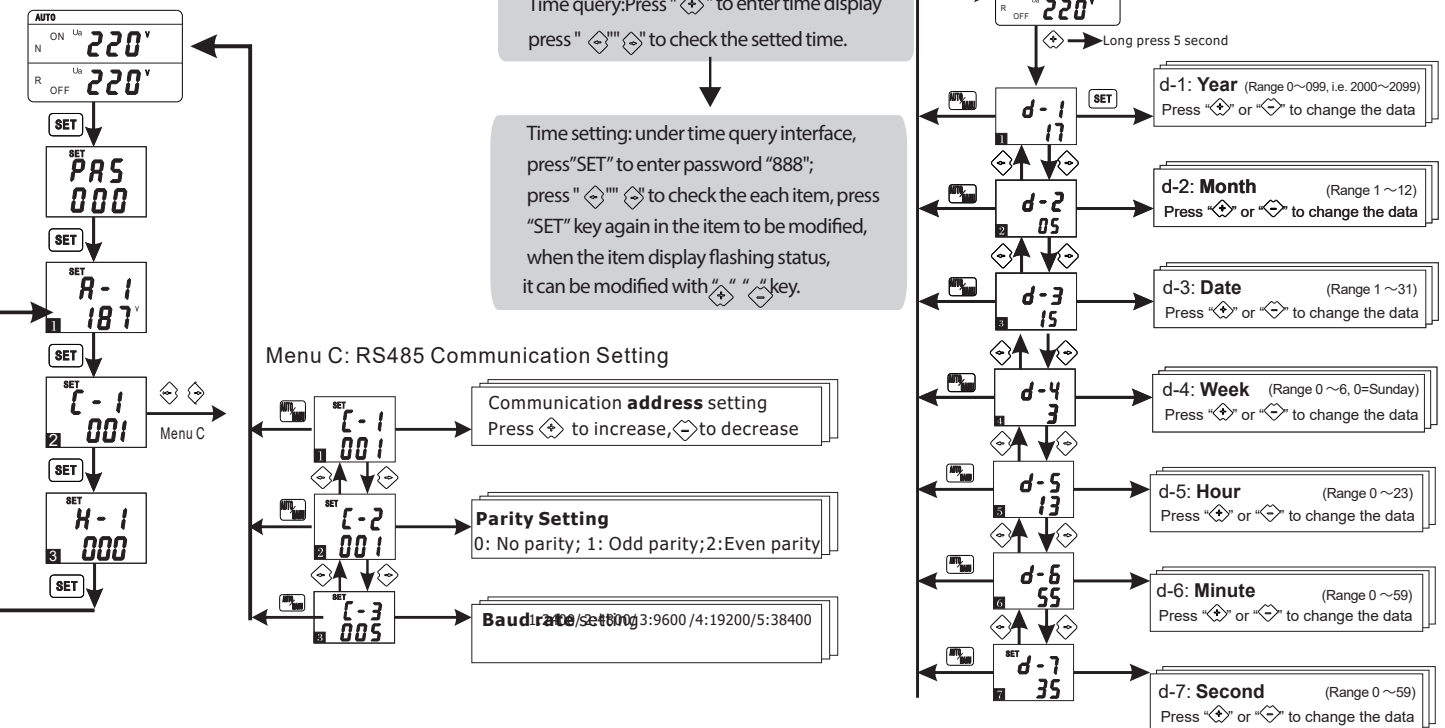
AUTO
N ON Ua 220 V
R OFF Ua 220 V
SET
SET
PAS
000
SET
SET
A - 1
187 V
1
SET
SET
C - 1
001
2
Menu C
SET
SET
H - 1
000
3
SET

Time query:Press " " to enter time display press " "" " to check the setted time.

Time setting: under time query interface, press"SET" to enter password "888"; press " "" " to check the each item, press "SET" key again in the item to be modified, when the item display flashing status, it can be modified with " " " key.

Menu C: RS485 Communication Setting

SET
C - 1
001
1
Communication **address** setting
Press to increase, to decrease

SET
C - 2
001
2
**Parity Setting**
0: No parity; 1: Odd parity;2:Even parity

SET
C - 3
005
3
**Baud rate** setting
1:2400/2:4800/3:9600 /4:19200/5:38400

R OFF Ua 220 V
Long press 5 second

d - 1
17
1
SET
d-1: **Year** (Range 0～099, i.e. 2000～2099)
Press "" or "" to change the data

d - 2
05
2
d-2: **Month** (Range 1～12)
Press "" or "" to change the data

d - 3
15
3
d-3: **Date** (Range 1～31)
Press "" or "" to change the data

d - 4
3
4
d-4: **Week** (Range 0～6, 0=Sunday)
Press "" or "" to change the data

d - 5
13
5
d-5: **Hour** (Range 0～23)
Press "" or "" to change the data

d - 6
55
6
d-6: **Minute** (Range 0～59)
Press "" or "" to change the data

SET
d - 7
35
7
d-7: **Second** (Range 0～59)
Press "" or "" to change the data